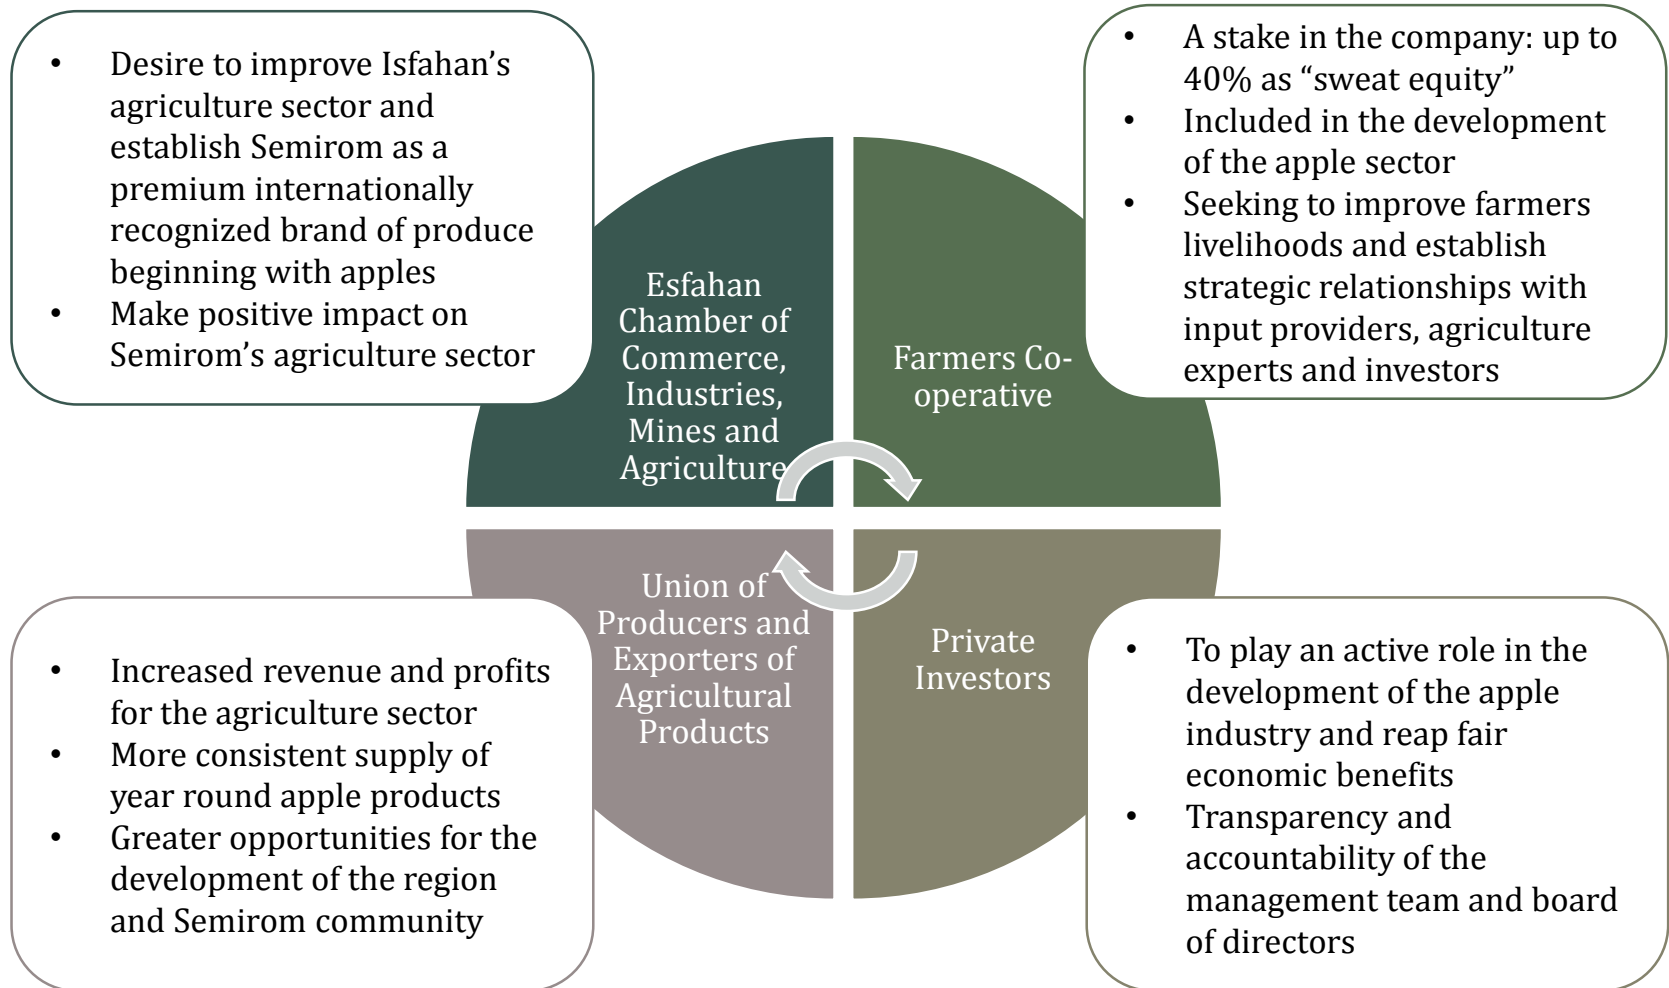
- Desire to improve Isfahan's agriculture sector and establish Semirom as a premium internationally recognized brand of produce beginning with apples
- Make positive impact on Semirom's agriculture sector

- A stake in the company: up to 40% as "sweat equity"
- Included in the development of the apple sector
- Seeking to improve farmers livelihoods and establish strategic relationships with input providers, agriculture experts and investors

Esfahan Chamber of Commerce, Industries, Mines and Agriculture

Farmers Co-operative

Union of Producers and Exporters of Agricultural Products

Private Investors

- Increased revenue and profits for the agriculture sector
- More consistent supply of year round apple products
- Greater opportunities for the development of the region and Semirom community

- To play an active role in the development of the apple industry and reap fair economic benefits
- Transparency and accountability of the management team and board of directors